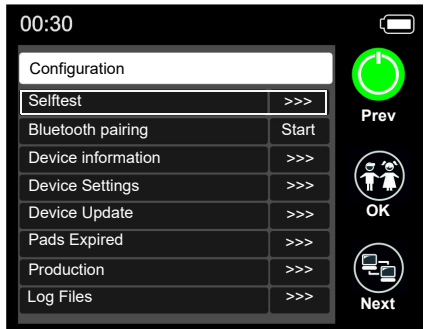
00:30

Configuration

| | |
|---|---|
| Selftest | >>> |
| Bluetooth pairing | Start |
| Device information | >>> |
| Device Settings | >>> |
| Device Update | >>> |
| Pads Expired | >>> |
| Production | >>> |
| Log Files | >>> |

Prev

OK

Next